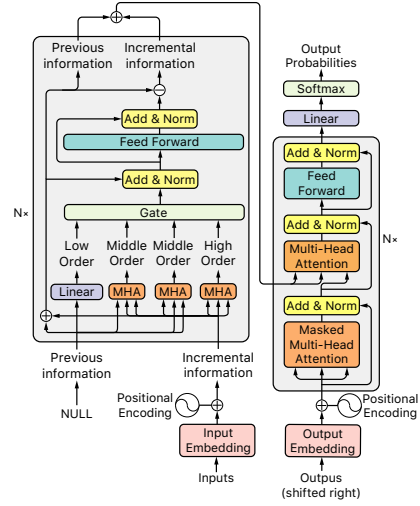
Previous information

Incremental information

Add & Norm

Feed Forward

Add & Norm

Gate

N×

Low Order

Middle Order

Middle Order

High Order

Linear

MHA

MHA

MHA

Previous information

Incremental information

NULL

Positional Encoding

Input Embedding

Inputs

Output Probabilities

Softmax

Linear

Add & Norm

Feed Forward

Add & Norm

Multi-Head Attention

N×

Add & Norm

Masked Multi-Head Attention

Positional Encoding

Output Embedding

Outputs (shifted right)